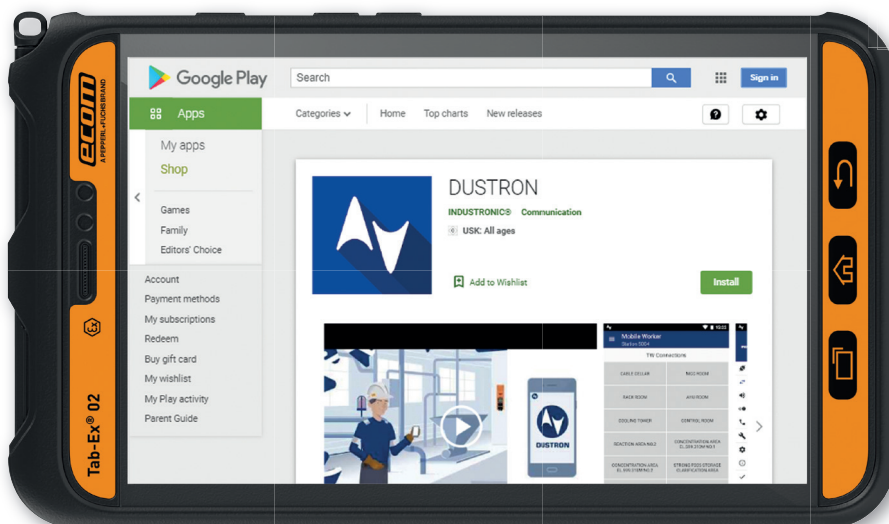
ecom
A PEPPERL+FUCHS BRAND

Tab-Ex® 02

Google Play

Search

Sign in

Apps

Categories

Home

Top charts

New releases

My apps

Shop

Games

Family

Editors' Choice

Account

Payment methods

My subscriptions

Redeem

Buy gift card

My wishlist

My Play activity

Parent Guide

DUSTRON

INDUSTRONIC®

Communication

USK: All ages

Add to Wishlist

Install

DUSTRON

Mobile Worker

TW Contactors

CABLE CELLAR

NEO ROOM

BACK ROOM

JOHI ROOM

COOLING TOWER

CONTROL ROOM

REACTION AREA HALE

CONCENTRATION AREA

CONCENTRATION AREA

STRONG FOOD STORAGE